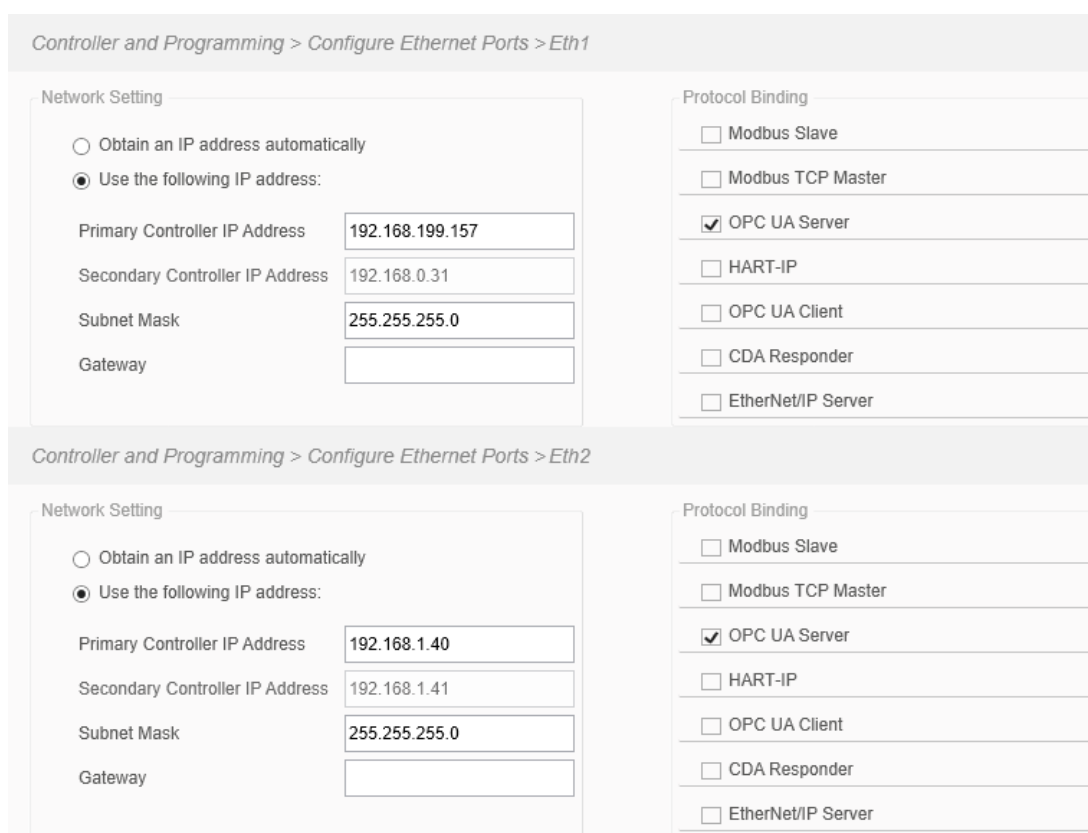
Controller and Programming > Configure Ethernet Ports > Eth1

Network Setting

Obtain an IP address automatically

Use the following IP address:

Primary Controller IP Address 192.168.199.157

Secondary Controller IP Address 192.168.0.31

Subnet Mask 255.255.255.0

Gateway

Protocol Binding

Modbus Slave

Modbus TCP Master

OPC UA Server

HART-IP

OPC UA Client

CDA Responder

EtherNet/IP Server

Controller and Programming > Configure Ethernet Ports > Eth2

Network Setting

Obtain an IP address automatically

Use the following IP address:

Primary Controller IP Address 192.168.1.40

Secondary Controller IP Address 192.168.1.41

Subnet Mask 255.255.255.0

Gateway

Protocol Binding

Modbus Slave

Modbus TCP Master

OPC UA Server

HART-IP

OPC UA Client

CDA Responder

EtherNet/IP Server